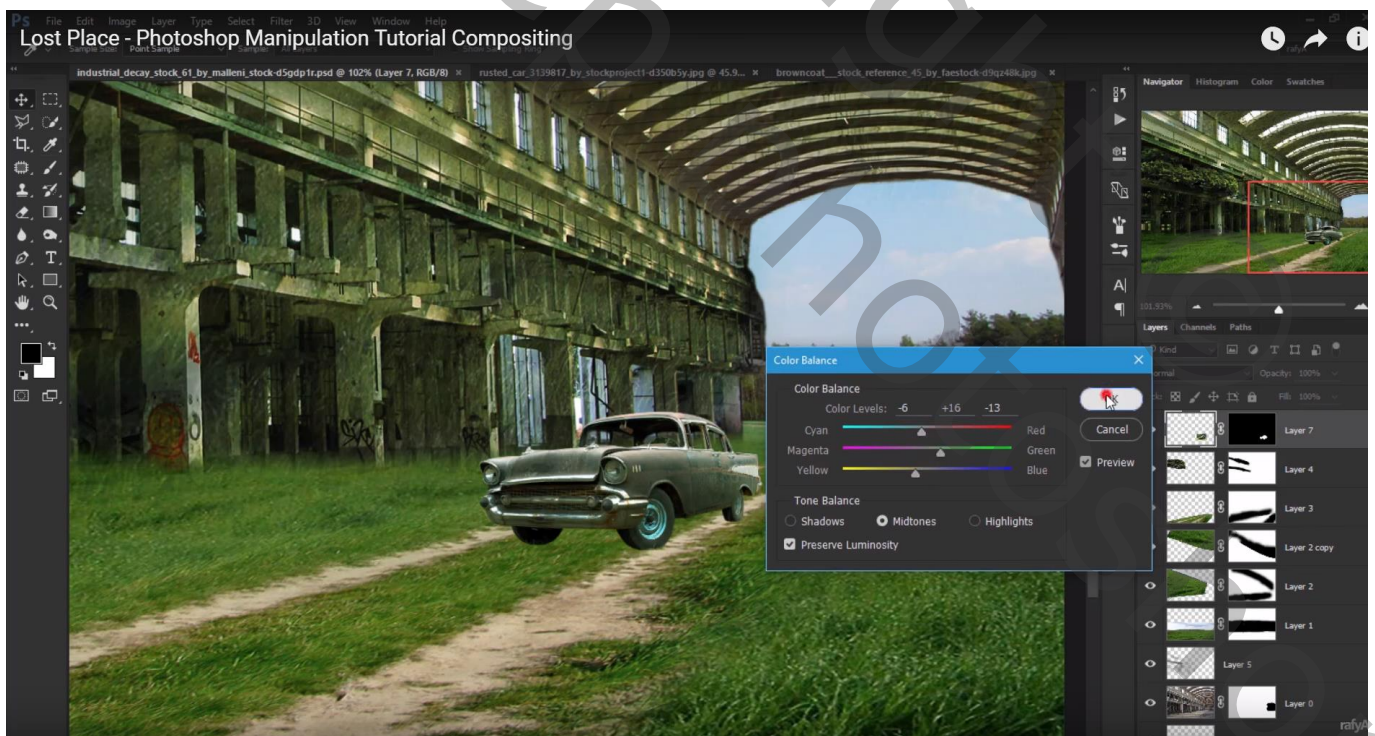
Ps File Edit Image Layer Type Select Filter 3D View Window Help

Lost Place - Photoshop Manipulation Tutorial Compositing

Sample Size: Point Sample Sample: All Layers

industrial_decay_stock_61_by_malleni_stock-d5gdp1r.psd @ 102% (Layer 7, RGB/8) × rusted_car_3139817_by_stockproject1-d350b5y.jpg @ 45.9... × browncoat__stock_reference_45_by_faestock-d9qz48k.jpg ×

Navigator Histogram Color Swatches

101.93%

Layers Channels Paths

Kind

Normal Opacity: 100%

Fill: 100%

Color Balance

Color Balance
Color Levels: -6 +16 -13
Cyan Red
Magenta Green
Yellow Blue

Tone Balance
Shadows Midtones Highlights
Preserve Luminosity

OK
Cancel
Preview

Layer 7
Layer 4
Layer 3
Layer 2 copy
Layer 2
Layer 1
Layer 5
Layer 0

rafy